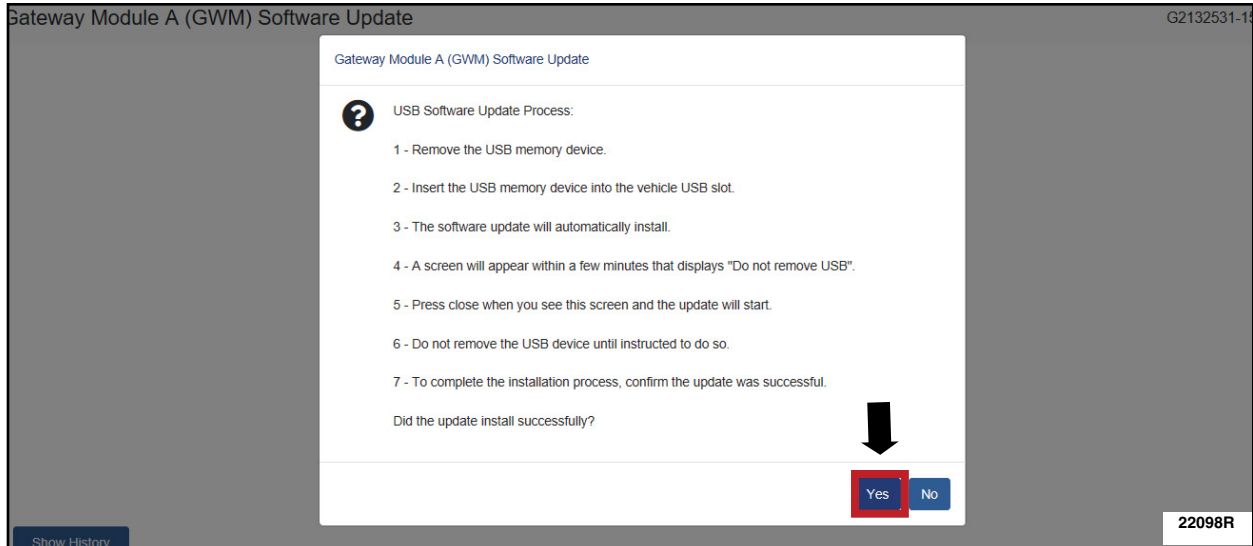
Gateway Module A (GWM) Software Update

G2132531-15

Gateway Module A (GWM) Software Update

USB Software Update Process:

1 - Remove the USB memory device.

2 - Insert the USB memory device into the vehicle USB slot.

3 - The software update will automatically install.

4 - A screen will appear within a few minutes that displays "Do not remove USB".

5 - Press close when you see this screen and the update will start.

6 - Do not remove the USB device until instructed to do so.

7 - To complete the installation process, confirm the update was successful.

Did the update install successfully?

Yes

No

Show History

22098R